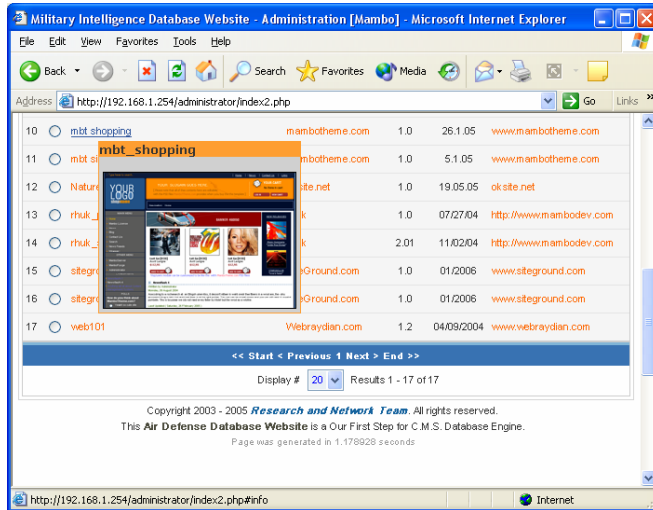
Military Intelligence Database Website - Administration [Mambo] - Microsoft Internet Explorer

File Edit View Favorites Tools Help

Back Search Favorites Media

Address http://192.168.1.254/administrator/index2.php Go Links

| | | | | | |
|---|---|---|---|---|---|
| 10 | mbt shopping | mambotheme.com | 1.0 | 26.1.05 | www.mambotheme.com |
| 11 | mbt si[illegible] | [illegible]mbotheme.com | 1.0 | 5.1.05 | www.mambotheme.com |
| 12 | Nature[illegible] | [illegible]site.net | 1.0 | 19.05.05 | oksite.net |
| 13 | rhuk_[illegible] | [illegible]k | 1.0 | 07/27/04 | http://www.mambodev.com |
| 14 | rhuk_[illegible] | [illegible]k | 2.01 | 11/02/04 | http://www.mambodev.com |
| 15 | sitegro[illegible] | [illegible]eGround.com | 1.0 | 01/2006 | www.siteground.com |
| 16 | sitegro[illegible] | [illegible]eGround.com | 1.0 | 01/2006 | www.siteground.com |
| 17 | web101 | Webraydian.com | 1.2 | 04/09/2004 | www.webraydian.com |

mbt_shopping

YOUR LOGO

<< Start < Previous 1 Next > End >>

Display # 20 Results 1 - 17 of 17

Copyright 2003 - 2005 Research and Network Team. All rights reserved.
This Air Defense Database Website is a Our First Step for C.M.S. Database Engine.
Page was generated in 1.178928 seconds

http://192.168.1.254/administrator/index2.php#info Internet